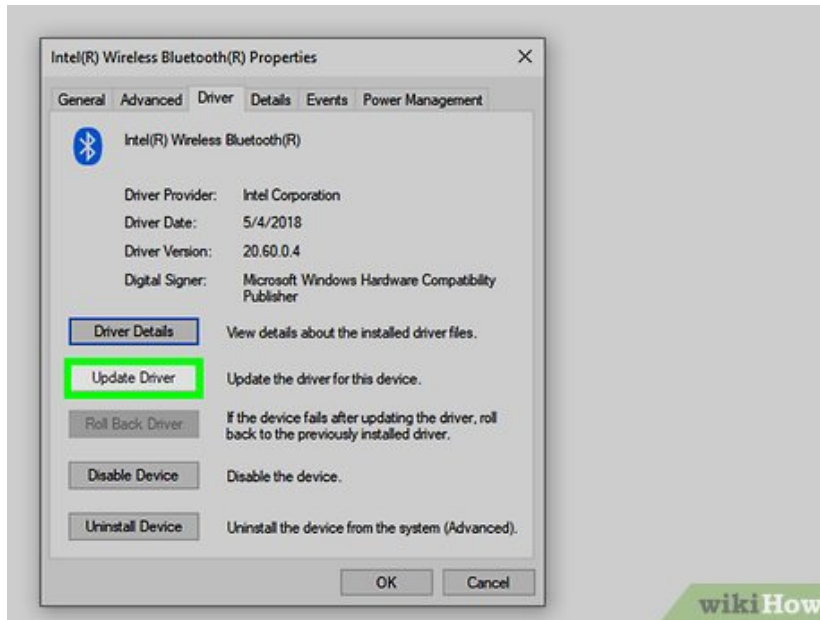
Intel(R) Wireless Bluetooth(R) Properties

General Advanced Driver Details Events Power Management

Intel(R) Wireless Bluetooth(R)

Driver Provider: Intel Corporation

Driver Date: 5/4/2018

Driver Version: 20.60.0.4

Digital Signer: Microsoft Windows Hardware Compatibility Publisher

Driver Details View details about the installed driver files.

Update Driver Update the driver for this device.

Roll Back Driver If the device fails after updating the driver, roll back to the previously installed driver.

Disable Device Disable the device.

Uninstall Device Uninstall the device from the system (Advanced).

OK Cancel

wikiHow